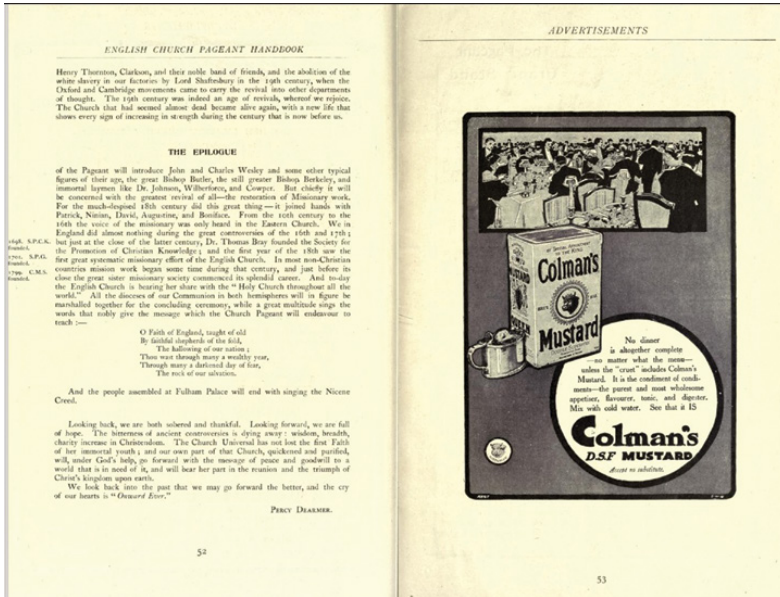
ENGLISH CHURCH PAGEANT HANDBOOK

Henry Thornton, Clarkson, and their noble band of friends, and the abolition of the white slavery in our factories by Lord Shaftesbury in the 19th century, when the Oxford and Cambridge movements came to carry the revival into other departments of thought. The 19th century was indeed an age of revivals, whereof we rejoice. The Church that had seemed almost dead became alive again, with a new life that shows every sign of increasing in strength during the century that is now before us.

THE EPILOGUE

of the Pageant will introduce John and Charles Wesley and some other typical figures of their age, the great Bishop Butler, the still greater Bishop Berkeley, and immortal laymen like Dr. Johnson, Wilberforce, and Cowper. But chiefly it will be concerned with the greatest revival of all—the restoration of Missionary work. For the much-despised 18th century did this great thing—it joined hands with Patrick, Ninian, David, Augustine, and Boniface. From the 10th century to the 16th the voice of the missionary was only heard in the Eastern Church. We in England did almost nothing during the great controversies of the 16th and 17th; but just at the close of the latter century, Dr. Thomas Bray founded the Society for the Promotion of Christian Knowledge; and the first year of the 18th saw the first great systematic missionary effort of the English Church. In most non-Christian countries mission work began some time during that century, and just before its close the great sister missionary society commenced its splendid career. And to-day the English Church is bearing her share with the "Holy Church throughout all the world." All the dioceses of our Communion in both hemispheres will in figure be marshalled together for the concluding ceremony, while a great multitude sings the words that nobly give the message which the Church Pageant will endeavour to teach:—

1698. S.P.C.K. founded.
1701. S.P.G. founded.
1799. C.M.S. founded.

O Faith of England, taught of old
By faithful shepherds of the fold,
The hallowing of our nation;
Thou wast through many a wealthy year,
Through many a darkened day of fear,
The rock of our salvation.

And the people assembled at Fulham Palace will end with singing the Nicene Creed.

Looking back, we are both sobered and thankful. Looking forward, we are full of hope. The bitterness of ancient controversies is dying away: wisdom, breadth, charity increase in Christendom. The Church Universal has not lost the first Faith of her immortal youth; and our own part of that Church, quickened and purified, will, under God's help, go forward with the message of peace and goodwill to a world that is in need of it, and will bear her part in the reunion and the triumph of Christ's kingdom upon earth.

We look back into the past that we may go forward the better, and the cry of our hearts is "Onward Ever."

PERCY DEARMER.

52

ADVERTISEMENTS

Colman's Mustard

No dinner is altogether complete —no matter what the menu— unless the "cruet" includes Colman's Mustard. It is the condiment of condiments—the purest and most wholesome appetiser, flavourer, tonic, and digester. Mix with cold water. See that it IS

Colman's
D.S.F. MUSTARD

Accept no substitute.

53